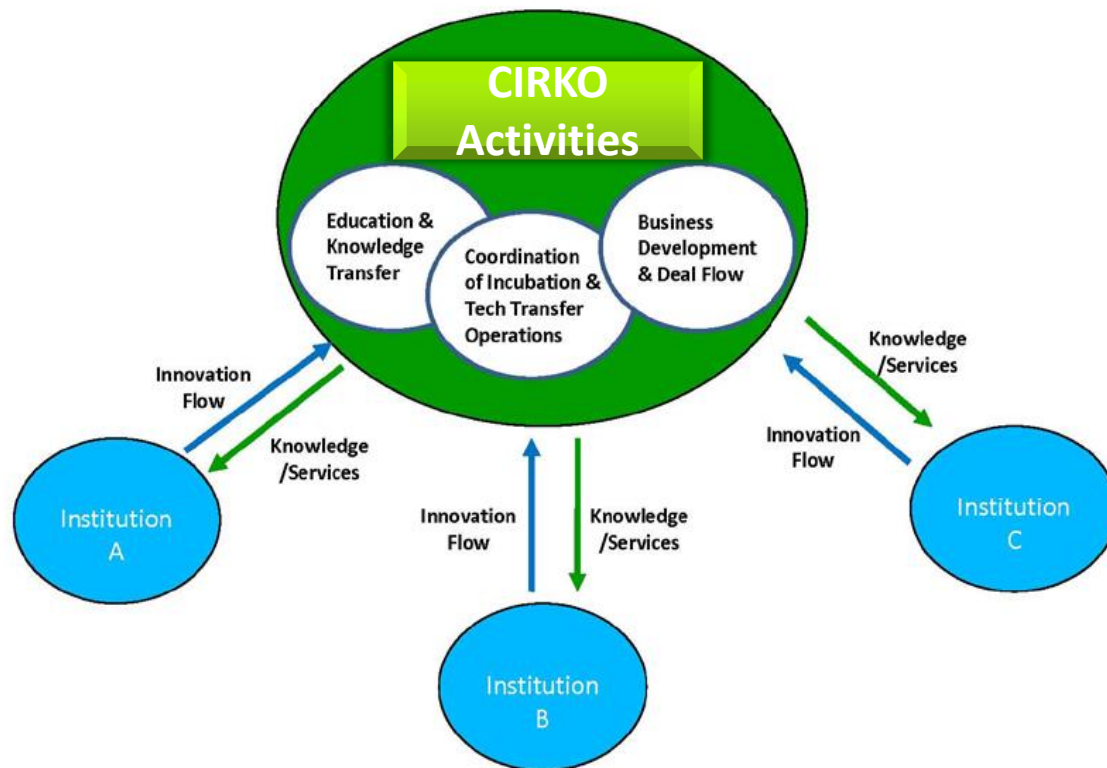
CIRKO Activities

Education & Knowledge Transfer

Coordination of Incubation & Tech Transfer Operations

Business Development & Deal Flow

Innovation Flow

Knowledge /Services

Innovation Flow

Knowledge /Services

Knowledge /Services

Innovation Flow

Institution A

Institution B

Institution C